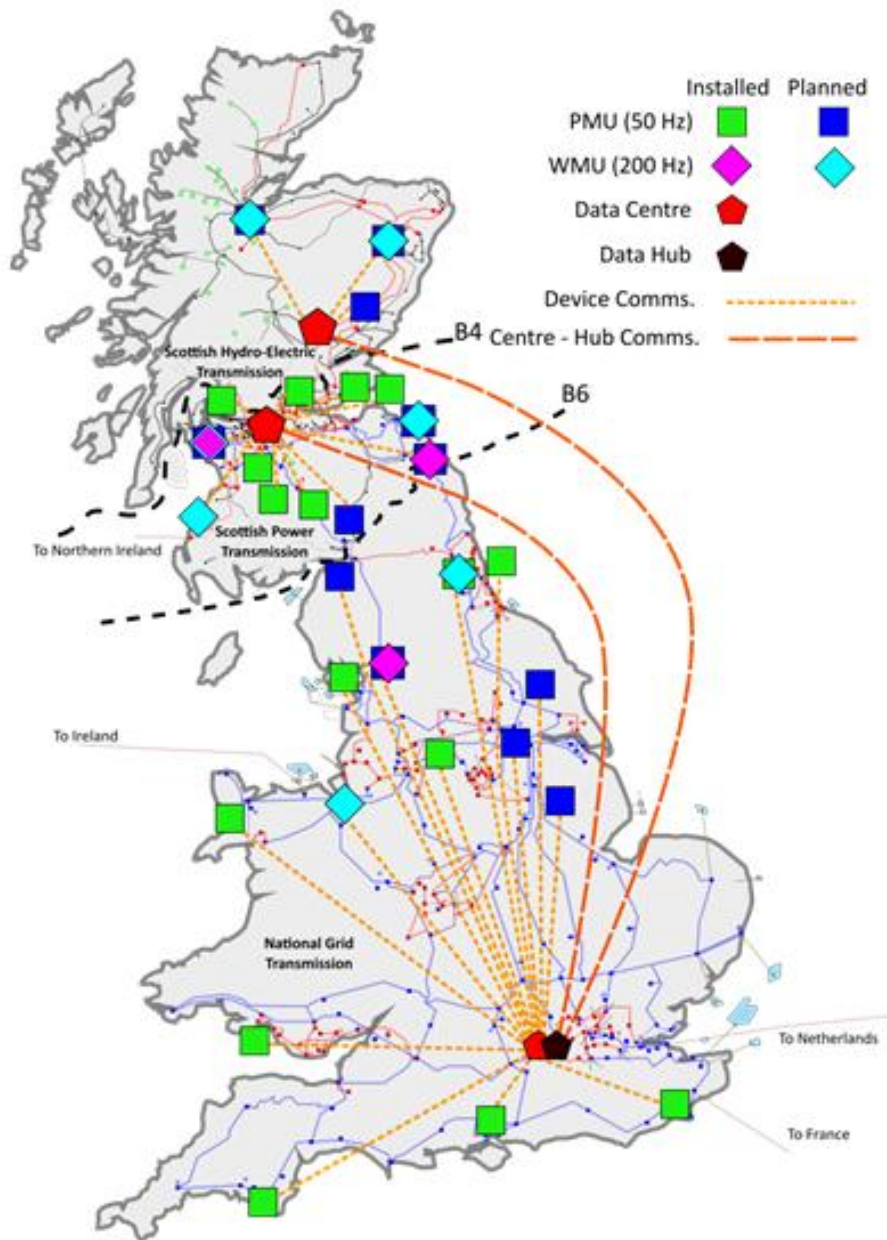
Installed Planned
PMU (50 Hz)
WMU (200 Hz)
Data Centre
Data Hub
Device Comms.
Centre - Hub Comms.

B4
B6

Scottish Hydro-Electric Transmission

Scottish Power Transmission

To Northern Ireland

To Ireland

National Grid Transmission

To Netherlands

To France